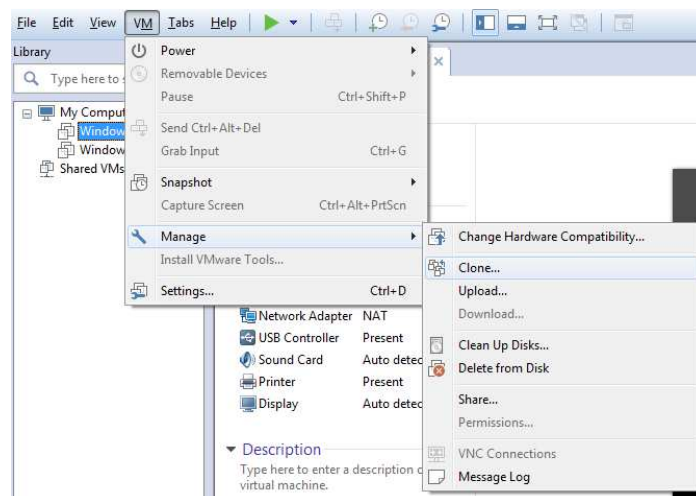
File Edit View VM Tabs Help

Library

Type here to s

My Comput
Window
Window
Shared VMs

Power
Removable Devices
Pause Ctrl+Shift+P
Send Ctrl+Alt+Del
Grab Input Ctrl+G
Snapshot
Capture Screen Ctrl+Alt+PrtScn
Manage
Install VMware Tools...
Settings... Ctrl+D

Change Hardware Compatibility...
Clone...
Upload...
Download...
Clean Up Disks...
Delete from Disk
Share...
Permissions...
VNC Connections
Message Log

Network Adapter NAT
USB Controller Present
Sound Card Auto detec
Printer Present
Display Auto detec

Description
Type here to enter a description c virtual machine.